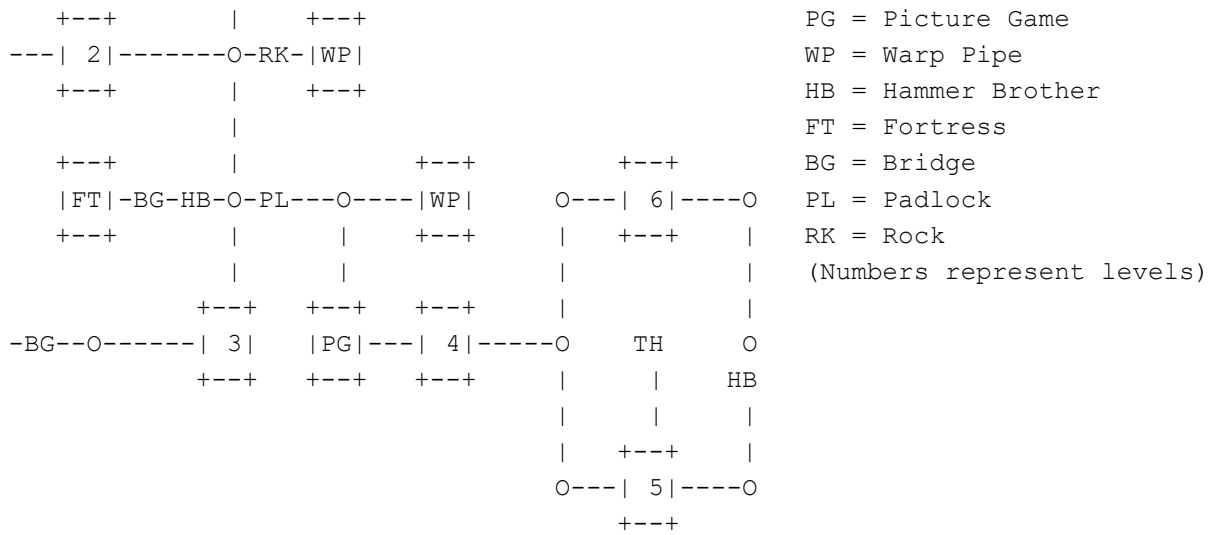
```
   +--+        |     +--+
---| 2|-------O-RK-|WP|
   +--+        |     +--+
               |
   +--+        |           +--+         +--+
   |FT|-BG-HB-O-PL---O----|WP|      O---| 6|----O
   +--+        |     |     +--+      |   +--+    |
               |     |               |           |
            +--+  +--+  +--+         |           |
-BG--O------| 3|  |PG|---| 4|-----O      TH      O
            +--+  +--+  +--+      |       |      HB
                                  |       |      |
                                  |   +--+       |
                                  O---| 5|----O
                                      +--+
```

PG = Picture Game
WP = Warp Pipe
HB = Hammer Brother
FT = Fortress
BG = Bridge
PL = Padlock
RK = Rock
(Numbers represent levels)